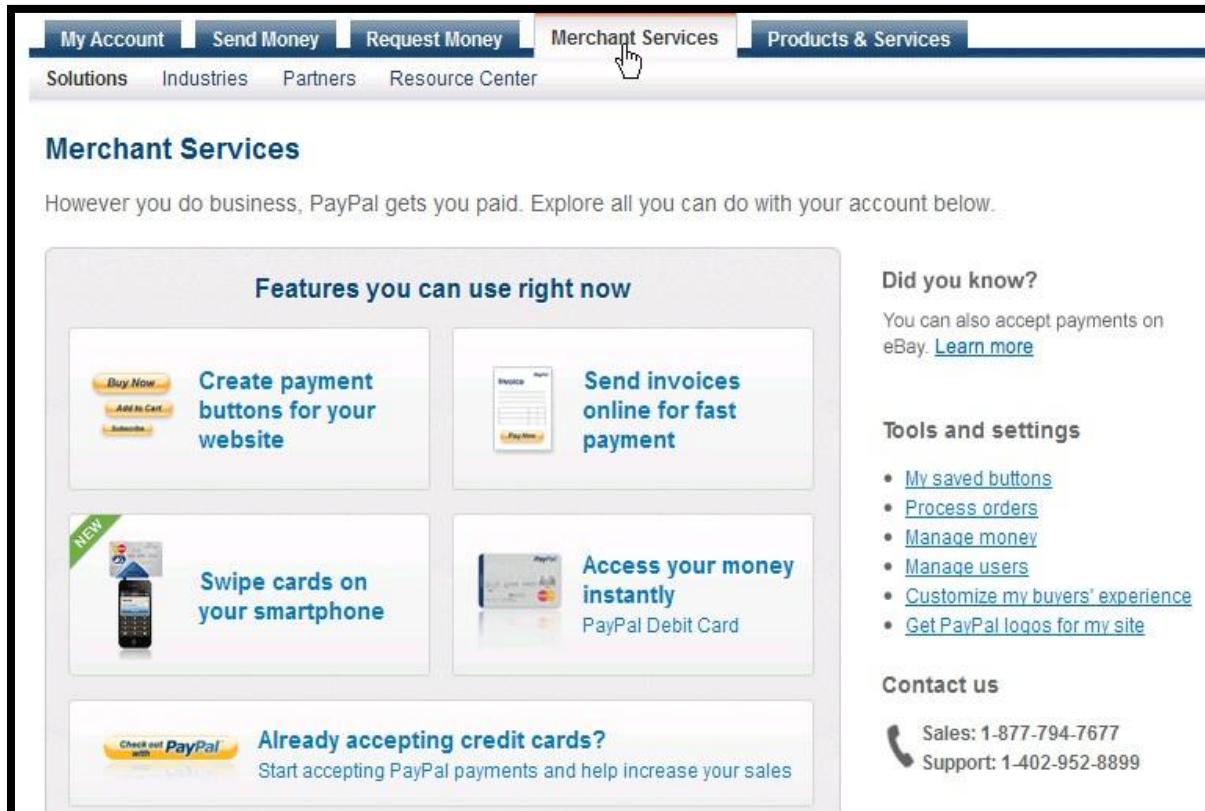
My Account | Send Money | Request Money | Merchant Services | Products & Services

Solutions | Industries | Partners | Resource Center

Merchant Services

However you do business, PayPal gets you paid. Explore all you can do with your account below.

Features you can use right now

Buy Now
Add to Cart
Subscribe

Create payment buttons for your website

Invoice
PayPal
Pay Now

Send invoices online for fast payment

NEW

Swipe cards on your smartphone

PayPal

Access your money instantly
PayPal Debit Card

Check out with PayPal

Already accepting credit cards?
Start accepting PayPal payments and help increase your sales

Did you know?

You can also accept payments on eBay. Learn more

Tools and settings

- My saved buttons
- Process orders
- Manage money
- Manage users
- Customize my buyers' experience
- Get PayPal logos for my site

Contact us

Sales: 1-877-794-7677
Support: 1-402-952-8899